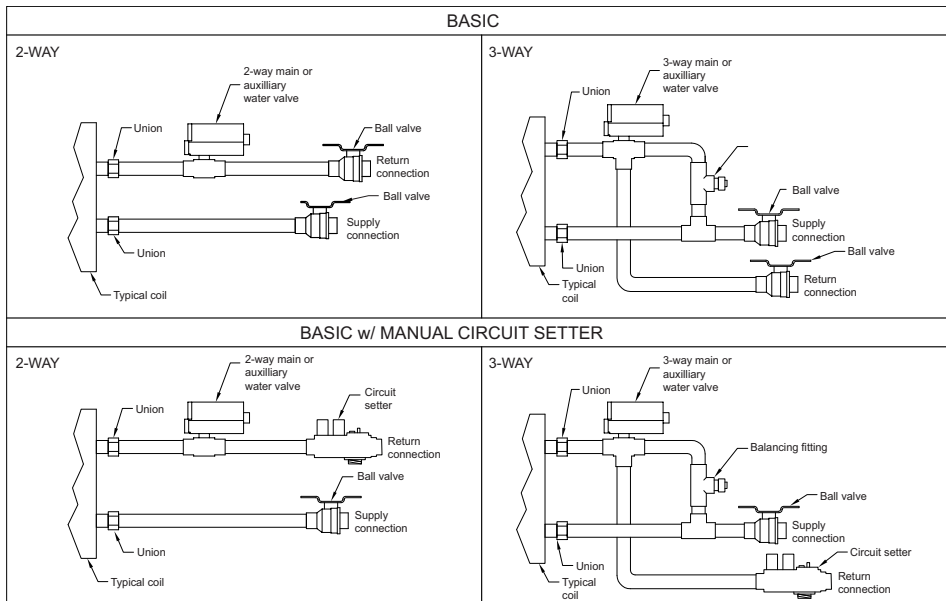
BASIC

2-WAY

2-way main or auxilliary water valve

Union

Ball valve

Return connection

Ball valve

Supply connection

Union

Typical coil

3-WAY

3-way main or auxilliary water valve

Union

Ball valve

Supply connection

Ball valve

Union

Typical coil

Return connection

BASIC w/ MANUAL CIRCUIT SETTER

2-WAY

2-way main or auxilliary water valve

Union

Circuit setter

Return connection

Ball valve

Supply connection

Union

Typical coil

3-WAY

3-way main or auxilliary water valve

Union

Balancing fitting

Ball valve

Supply connection

Union

Circuit setter

Typical coil

Return connection